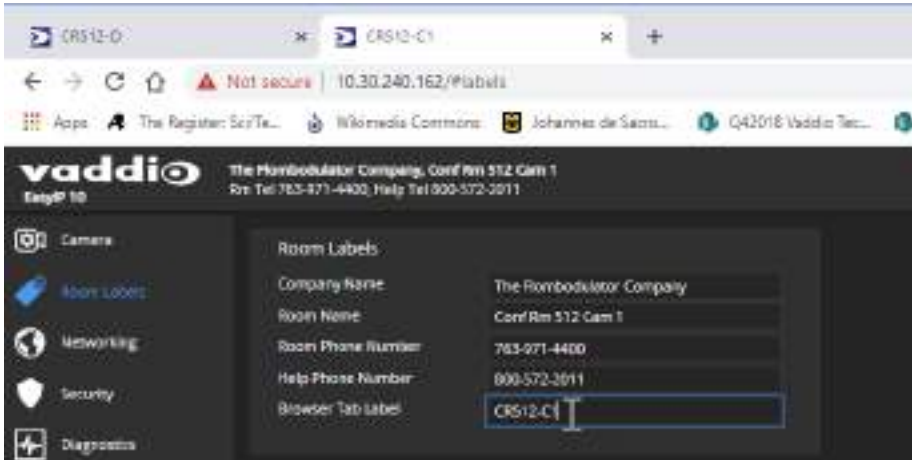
CRS12-D ×
CRS12-C1 ×
+

Not secure | 10.30.240.162/#labels

Apps  The Register: Sci/Te...  Wikimedia Commons  Johannes de Sacro...  Q42018 Vaddio Tec...

vaddio
EasyIP 10

The Frombodulator Company, Conf Rm 512 Cam 1
Rm Tel 763-971-4400, Help Tel 800-572-2011

Camera
Room Labels
Networking
Security
Diagnostics

Room Labels

| | |
|---|---|
| Company Name | The Frombodulator Company |
| Room Name | Conf Rm 512 Cam 1 |
| Room Phone Number | 763-971-4400 |
| Help Phone Number | 800-572-2011 |
| Browser Tab Label | CRS12-C1 |